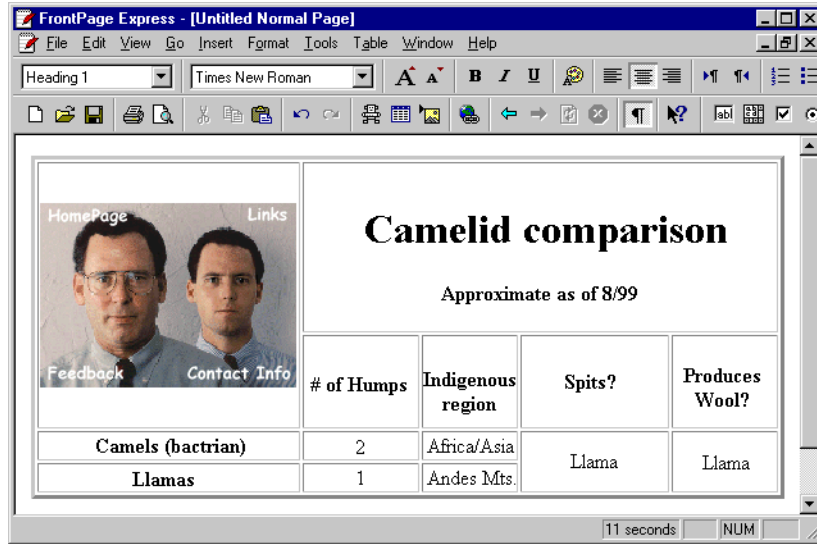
FrontPage Express - [Untitled Normal Page]

File Edit View Go Insert Format Tools Table Window Help

Heading 1 | Times New Roman

| HomePage Links Feedback Contact Info | Camelid comparison Approximate as of 8/99 | | | |
|---|---|---|---|---|
| | # of Humps | Indigenous region | Spits? | Produces Wool? |
| Camels (bactrian) | 2 | Africa/Asia | Llama | Llama |
| Llamas | 1 | Andes Mts. | | |

11 seconds NUM